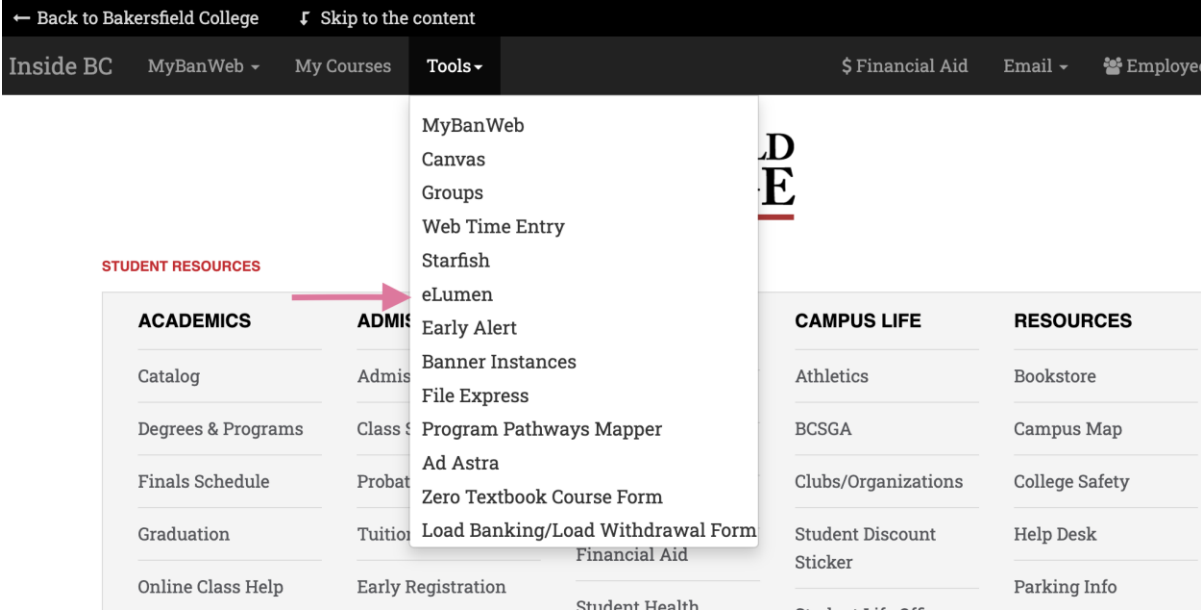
← Back to Bakersfield College ↧ Skip to the content

Inside BC MyBanWeb ▾ My Courses Tools ▾ $ Financial Aid Email ▾ Employe

MyBanWeb
Canvas
Groups
Web Time Entry
Starfish
eLumen
Early Alert
Banner Instances
File Express
Program Pathways Mapper
Ad Astra
Zero Textbook Course Form
Load Banking/Load Withdrawal Form

LD
E

STUDENT RESOURCES

ACADEMICS
Catalog
Degrees & Programs
Finals Schedule
Graduation
Online Class Help

ADMIS
Admis
Class S
Probat
Tuitio
Early Registration

Financial Aid
Student Health

CAMPUS LIFE
Athletics
BCSGA
Clubs/Organizations
Student Discount Sticker
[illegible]

RESOURCES
Bookstore
Campus Map
College Safety
Help Desk
Parking Info